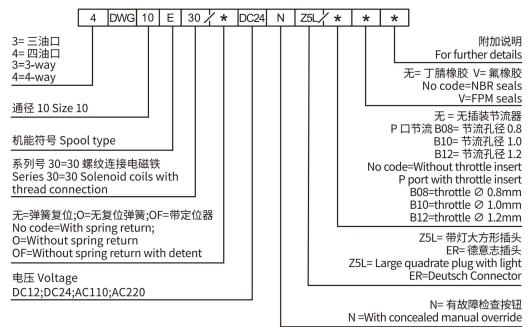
| | 4 | DWG | 10 | E | 30 | / | * | DC24 | N | Z5L | / | * | * | * |

3= 三油口
4= 四油口
3=3-way
4=4-way

通径 10 Size 10

机能符号 Spool type

系列号 30=30 螺纹连接电磁铁
Series 30=30 Solenoid coils with thread connection

无=弹簧复位;O=无复位弹簧;OF=带定位器
No code=With spring return;
O=Without spring return
OF=Without spring return with detent

电压 Voltage
DC12;DC24;AC110;AC220

附加说明
For further details

无= 丁腈橡胶 V= 氟橡胶
No code=NBR seals
V=FPM seals

无 = 无插装节流器
P 口节流 B08= 节流孔径 0.8
B10= 节流孔径 1.0
B12= 节流孔径 1.2
No code=Without throttle insert
P port with throttle insert
B08=throttle Ø 0.8mm
B10=throttle Ø 1.0mm
B12=throttle Ø 1.2mm

Z5L= 带灯大方形插头
ER= 德意志插头
Z5L= Large quadrate plug with light
ER=Deutsch Connector

N= 有故障检查按钮
N =With concealed manual override